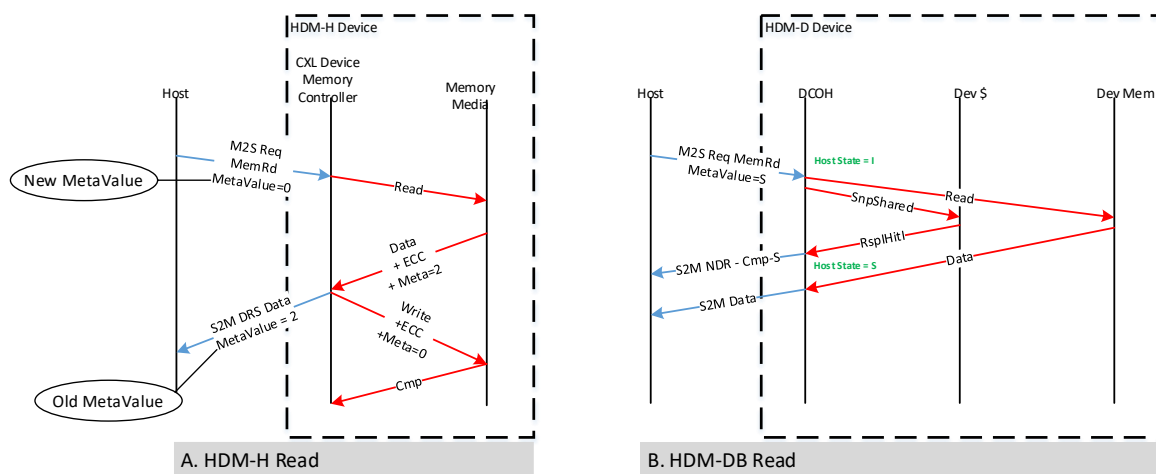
HDM-H Device

Host

CXL Device Memory Controller

Memory Media

M2S Req MemRd MetaValue=0

New MetaValue

Read

Data + ECC + Meta=2

S2M DRS Data MetaValue = 2

Write +ECC +Meta=0

Old MetaValue

Cmp

A. HDM-H Read

HDM-D Device

Host

DCOH

Dev $

Dev Mem

M2S Req MemRd MetaValue=S

Host State = I

Read

SnpShared

RspIHitI

S2M NDR - Cmp-S

Host State = S

Data

S2M Data

B. HDM-DB Read